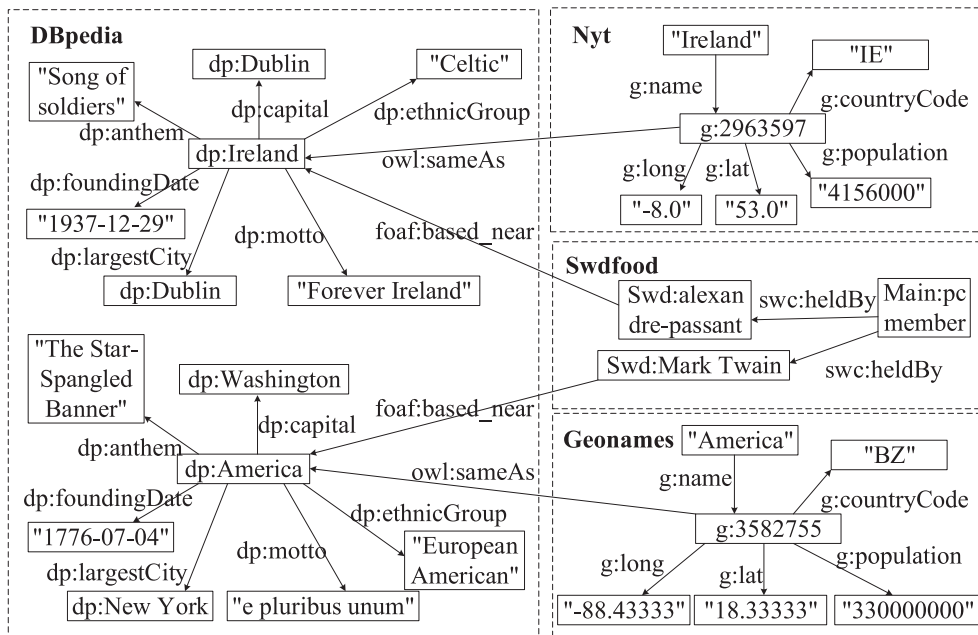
DBpedia

"Song of soldiers"

dp:Dublin

"Celtic"

dp:capital

dp:ethnicGroup

dp:anthem

dp:Ireland

owl:sameAs

dp:foundingDate

"1937-12-29"

dp:motto

foaf:based_near

dp:largestCity

dp:Dublin

"Forever Ireland"

"The Star-Spangled Banner"

dp:Washington

dp:capital

foaf:based_near

dp:anthem

dp:America

owl:sameAs

dp:foundingDate

dp:ethnicGroup

"1776-07-04"

dp:motto

"European American"

dp:largestCity

dp:New York

"e pluribus unum"

Nyt

"Ireland"

"IE"

g:name

g:countryCode

g:2963597

g:long

g:lat

g:population

"-8.0"

"53.0"

"4156000"

Swdfood

Swd:alexandre-passant

swc:heldBy

Main:pc member

Swd:Mark Twain

swc:heldBy

Geonames

"America"

"BZ"

g:name

g:countryCode

g:3582755

g:long

g:lat

g:population

"-88.43333"

"18.33333"

"330000000"